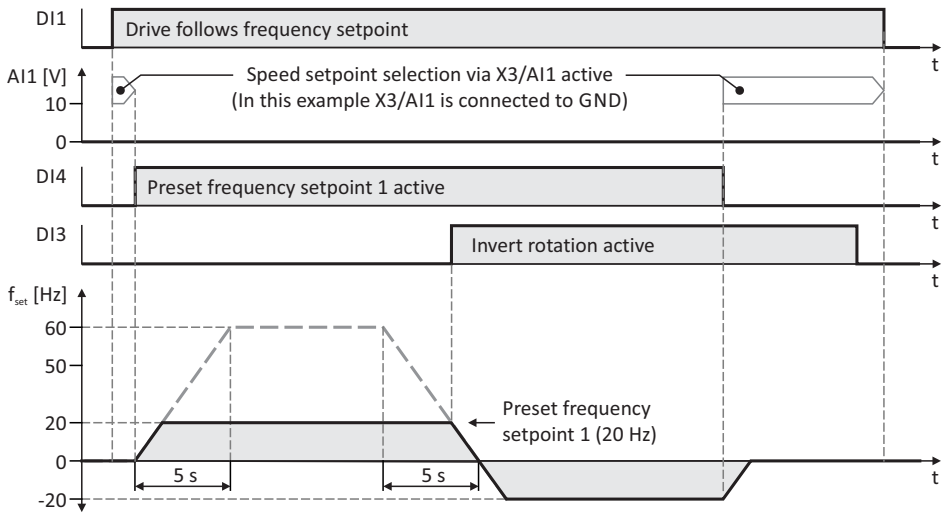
DI1
Drive follows frequency setpoint
t
AI1 [V]
Speed setpoint selection via X3/AI1 active
(In this example X3/AI1 is connected to GND)
10
0
t
DI4
Preset frequency setpoint 1 active
t
DI3
Invert rotation active
t
$f_{set}$ [Hz]
60
50
20
0
-20
Preset frequency setpoint 1 (20 Hz)
5 s
5 s
t